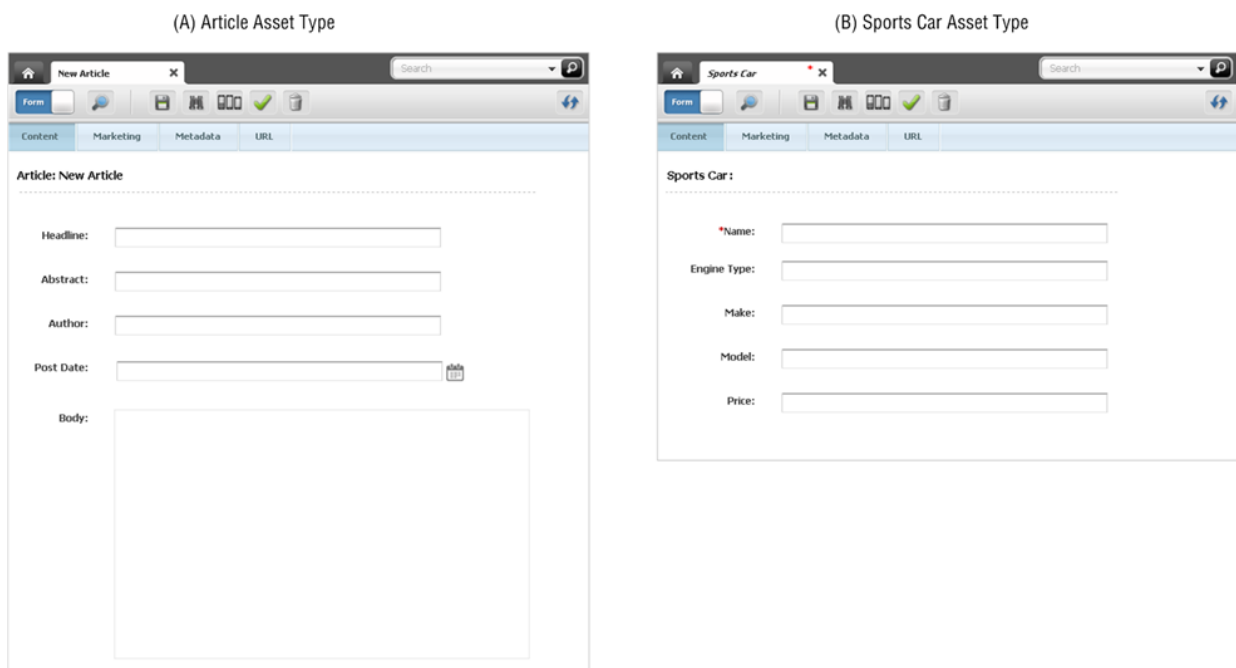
(A) Article Asset Type

New Article

Search

Form

Content | Marketing | Metadata | URL

Article: New Article

Headline:

Abstract:

Author:

Post Date:

Body:

(B) Sports Car Asset Type

Sports Car *

Search

Form

Content | Marketing | Metadata | URL

Sports Car :

*Name:

Engine Type:

Make:

Model:

Price: